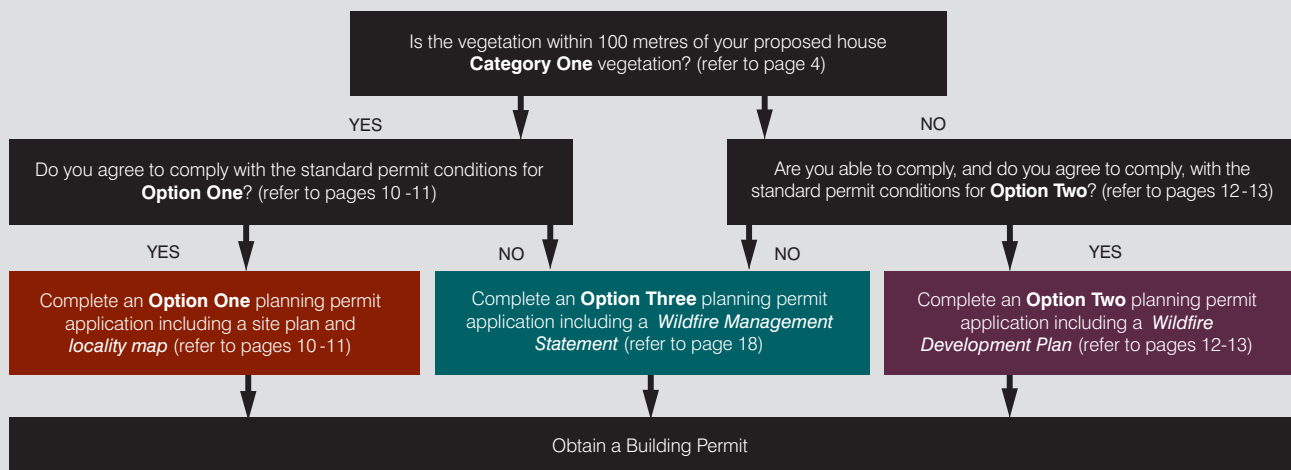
Is the vegetation within 100 metres of your proposed house **Category One** vegetation? (refer to page 4)

YES

NO

Do you agree to comply with the standard permit conditions for **Option One**? (refer to pages 10 -11)

Are you able to comply, and do you agree to comply, with the standard permit conditions for **Option Two**? (refer to pages 12-13)

YES

NO

NO

YES

Complete an **Option One** planning permit application including a site plan and *locality map* (refer to pages 10 -11)

Complete an **Option Three** planning permit application including a *Wildfire Management Statement* (refer to page 18)

Complete an **Option Two** planning permit application including a *Wildfire Development Plan* (refer to pages 12-13)

Obtain a Building Permit